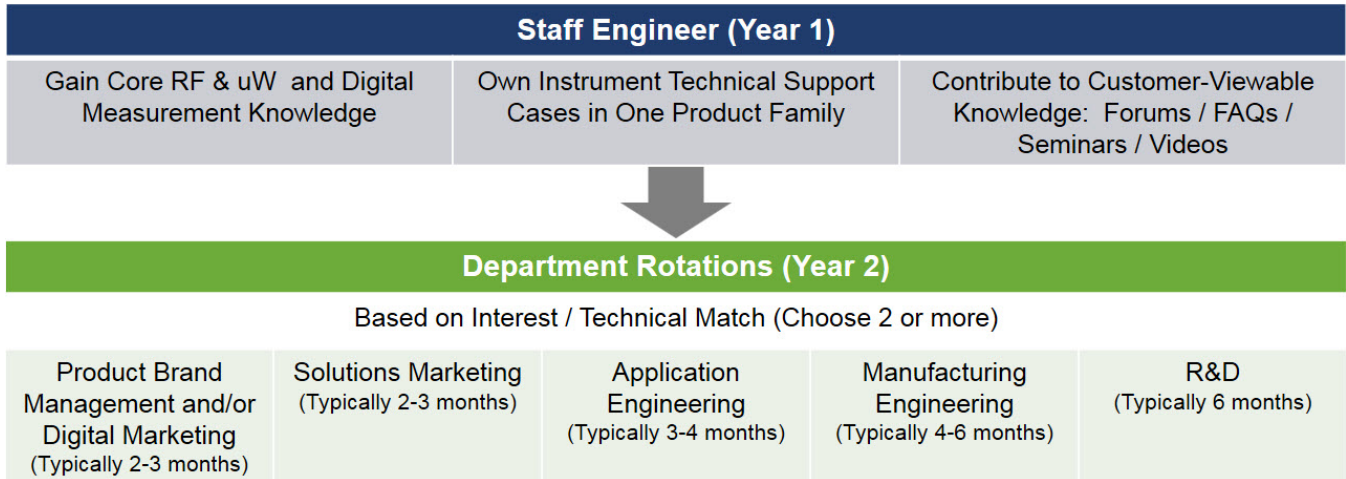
Staff Engineer (Year 1)

| Gain Core RF & uW and Digital Measurement Knowledge | Own Instrument Technical Support Cases in One Product Family | Contribute to Customer-Viewable Knowledge: Forums / FAQs / Seminars / Videos |
|---|---|---|

Department Rotations (Year 2)

Based on Interest / Technical Match (Choose 2 or more)

| Product Brand Management and/or Digital Marketing (Typically 2-3 months) | Solutions Marketing (Typically 2-3 months) | Application Engineering (Typically 3-4 months) | Manufacturing Engineering (Typically 4-6 months) | R&D (Typically 6 months) |
|---|---|---|---|---|